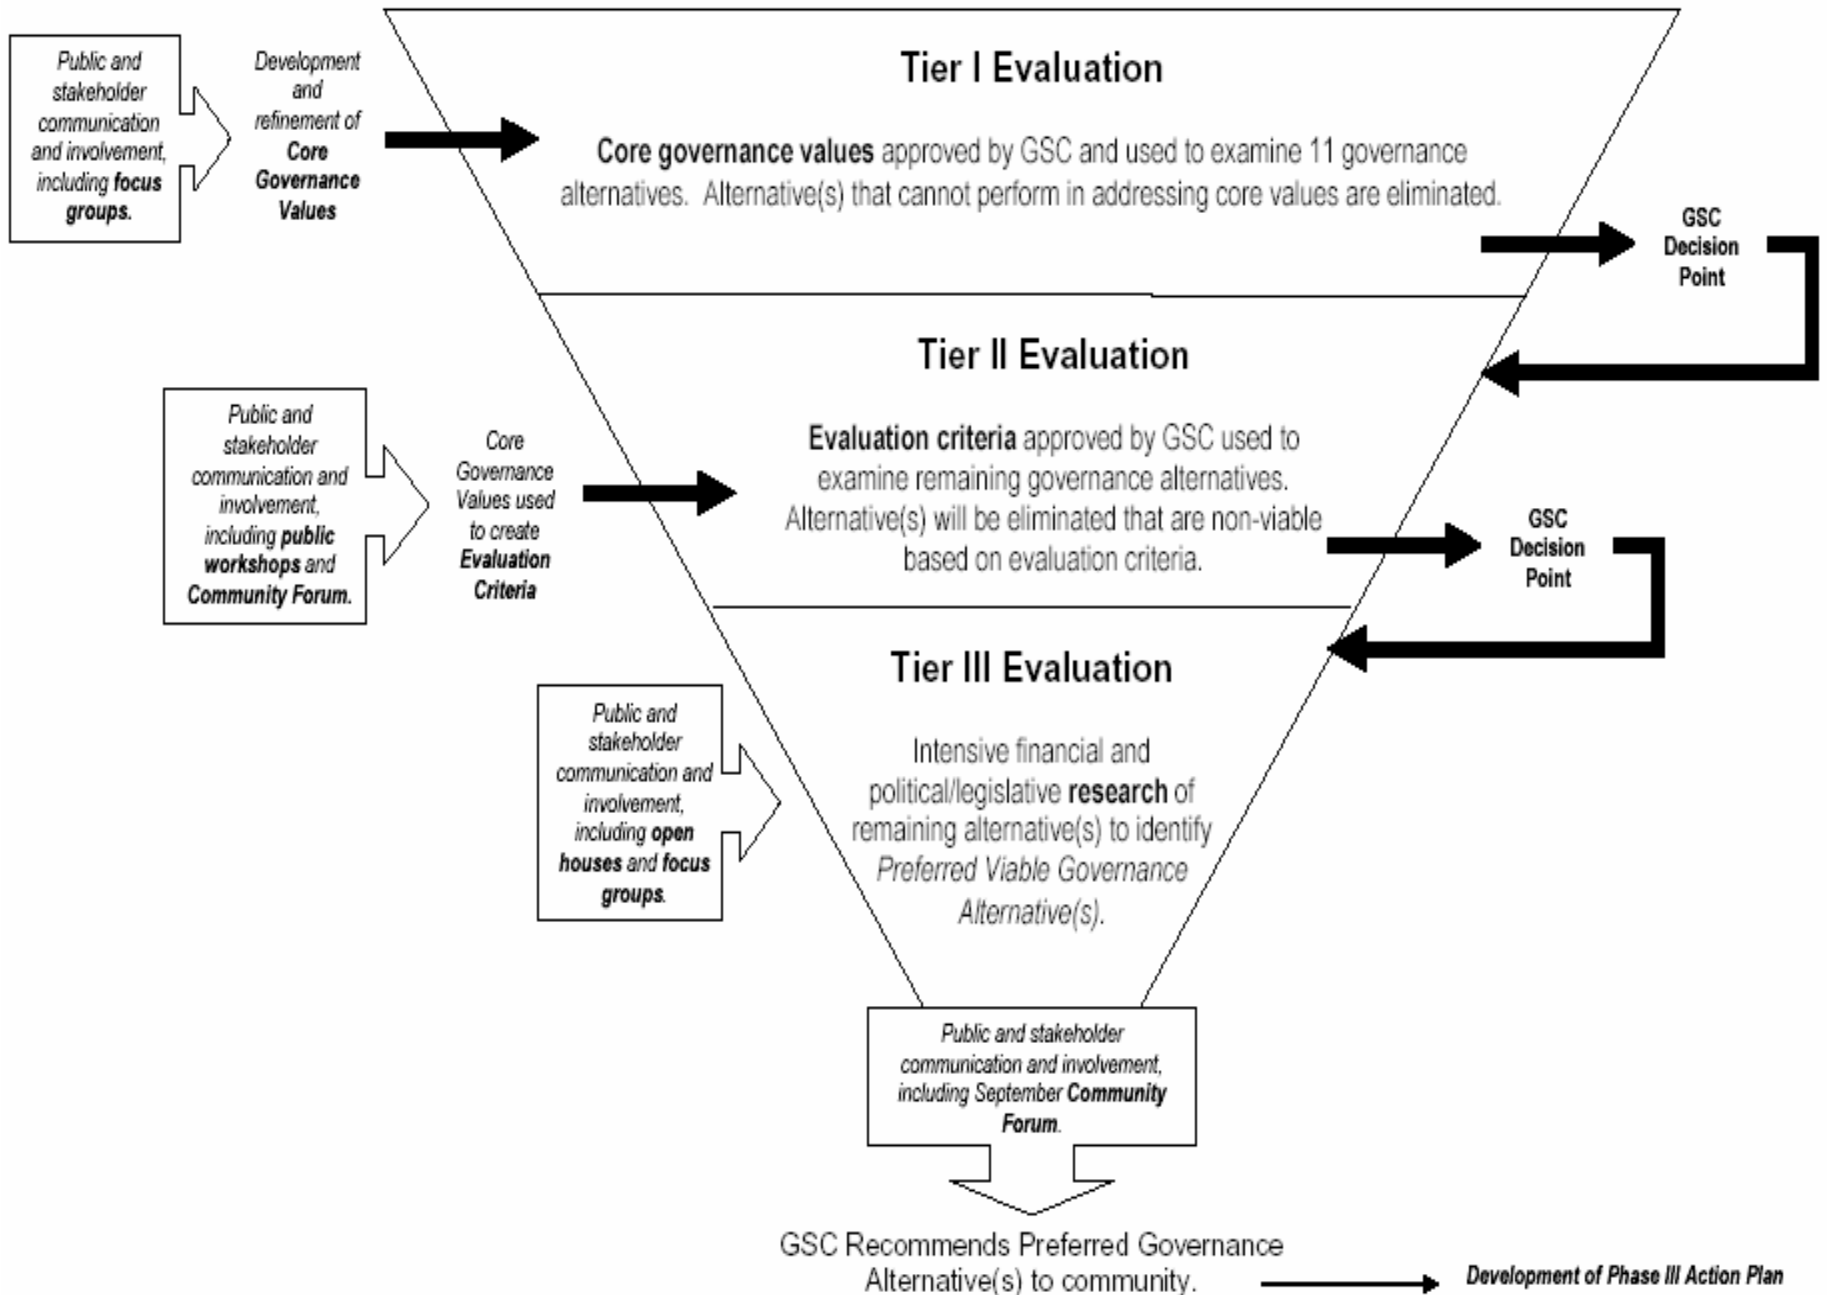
Public and stakeholder communication and involvement, including **focus groups.**

Development and refinement of **Core Governance Values**

Tier I Evaluation

**Core governance values** approved by GSC and used to examine 11 governance alternatives. Alternative(s) that cannot perform in addressing core values are eliminated.

GSC Decision Point

Tier II Evaluation

Public and stakeholder communication and involvement, including **public workshops** and **Community Forum.**

Core Governance Values used to create **Evaluation Criteria**

**Evaluation criteria** approved by GSC used to examine remaining governance alternatives. Alternative(s) will be eliminated that are non-viable based on evaluation criteria.

GSC Decision Point

Tier III Evaluation

Public and stakeholder communication and involvement, including **open houses** and **focus groups**.

Intensive financial and political/legislative **research** of remaining alternative(s) to identify *Preferred Viable Governance Alternative(s).*

Public and stakeholder communication and involvement, including September **Community Forum**.

GSC Recommends Preferred Governance Alternative(s) to community.

Development of Phase III Action Plan